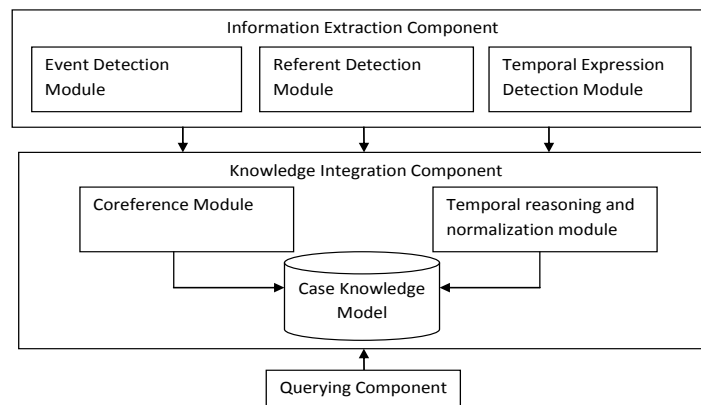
Information Extraction Component

Event Detection Module

Referent Detection Module

Temporal Expression Detection Module

Knowledge Integration Component

Coreference Module

Temporal reasoning and normalization module

Case Knowledge Model

Querying Component